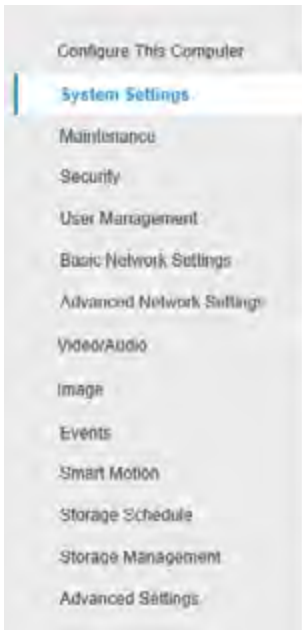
Configure This Computer
System Settings
Maintenance
Security
User Management
Basic Network Settings
Advanced Network Settings
Video/Audio
Image
Events
Smart Motion
Storage Schedule
Storage Management
Advanced Settings